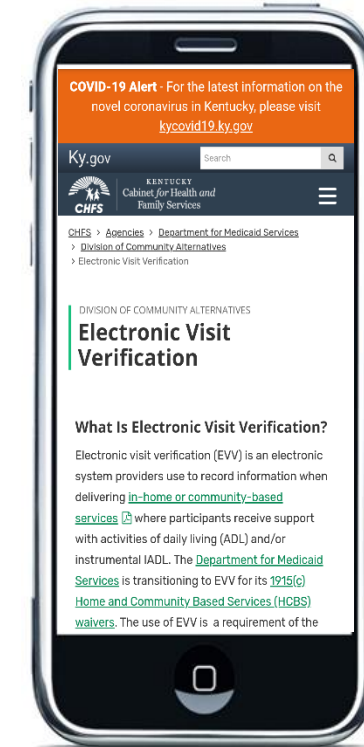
COVID-19 Alert - For the latest information on the novel coronavirus in Kentucky, please visit kycovid19.ky.gov

Ky.gov

Search

KENTUCKY
Cabinet for Health and Family Services
CHFS

CHFS > Agencies > Department for Medicaid Services
> Division of Community Alternatives
> Electronic Visit Verification

DIVISION OF COMMUNITY ALTERNATIVES
Electronic Visit Verification

What Is Electronic Visit Verification?

Electronic visit verification (EVV) is an electronic system providers use to record information when delivering in-home or community-based services where participants receive support with activities of daily living (ADL) and/or instrumental IADL. The Department for Medicaid Services is transitioning to EVV for its 1915(c) Home and Community Based Services (HCBS) waivers. The use of EVV is a requirement of the